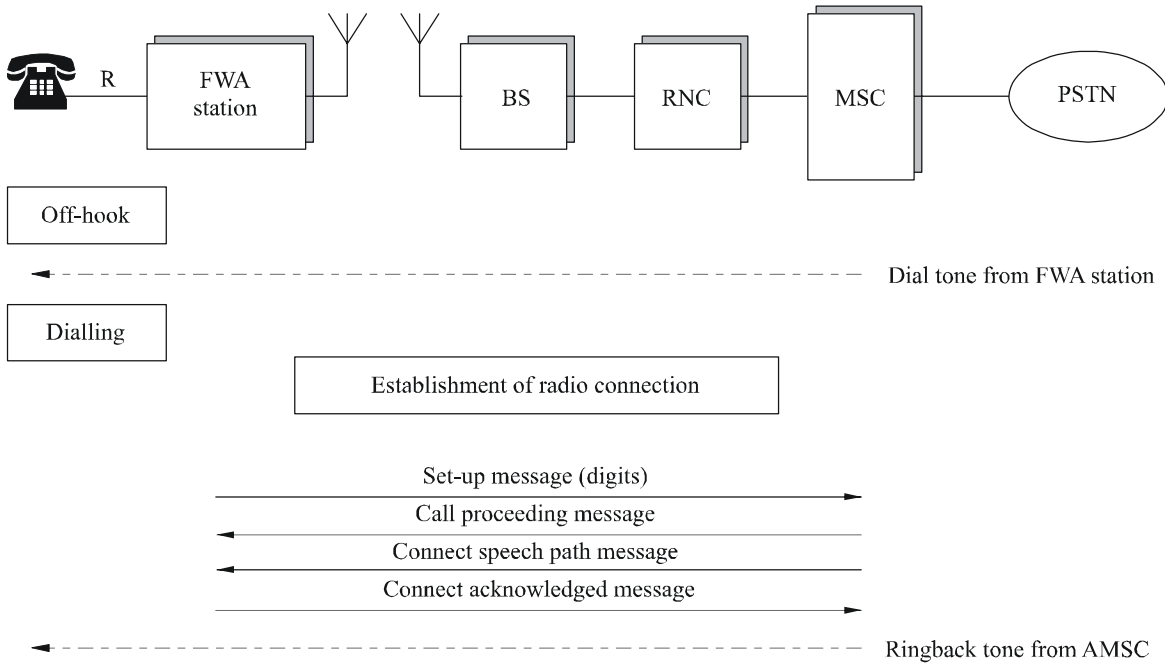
R
FWA station
BS
RNC
MSC
PSTN

Off-hook

Dial tone from FWA station

Dialling

Establishment of radio connection

Set-up message (digits)
Call proceeding message
Connect speech path message
Connect acknowledged message

Ringback tone from AMSC